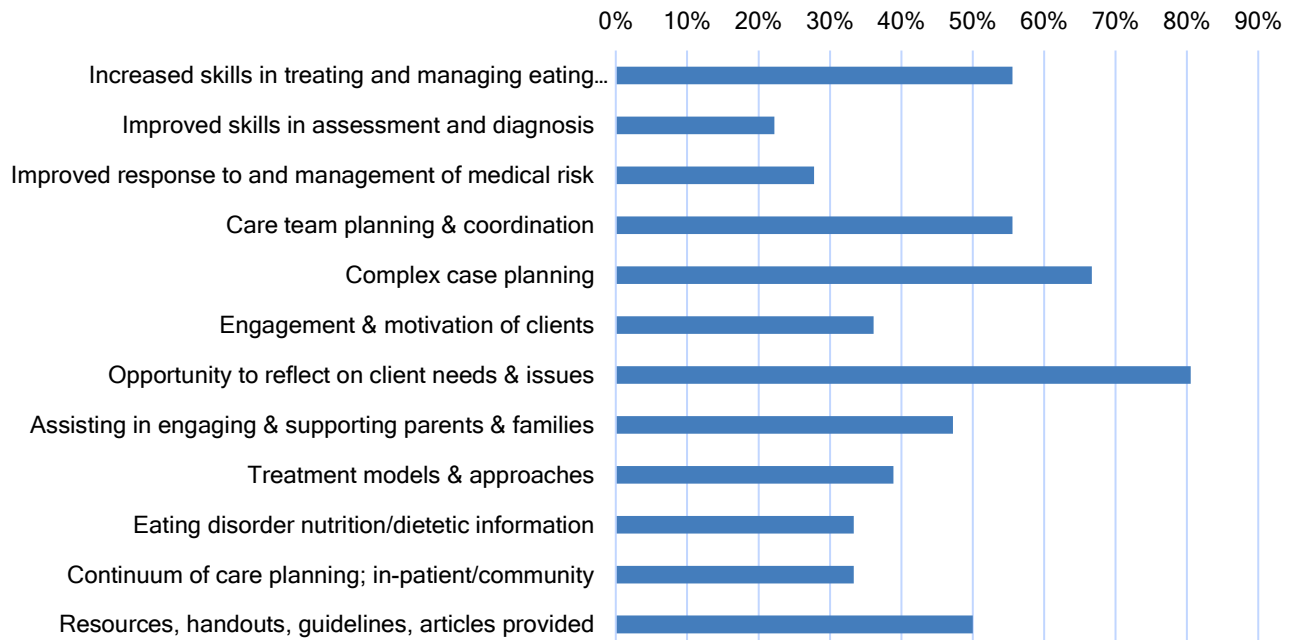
0% 10% 20% 30% 40% 50% 60% 70% 80% 90%

Increased skills in treating and managing eating…

Improved skills in assessment and diagnosis

Improved response to and management of medical risk

Care team planning & coordination

Complex case planning

Engagement & motivation of clients

Opportunity to reflect on client needs & issues

Assisting in engaging & supporting parents & families

Treatment models & approaches

Eating disorder nutrition/dietetic information

Continuum of care planning; in-patient/community

Resources, handouts, guidelines, articles provided